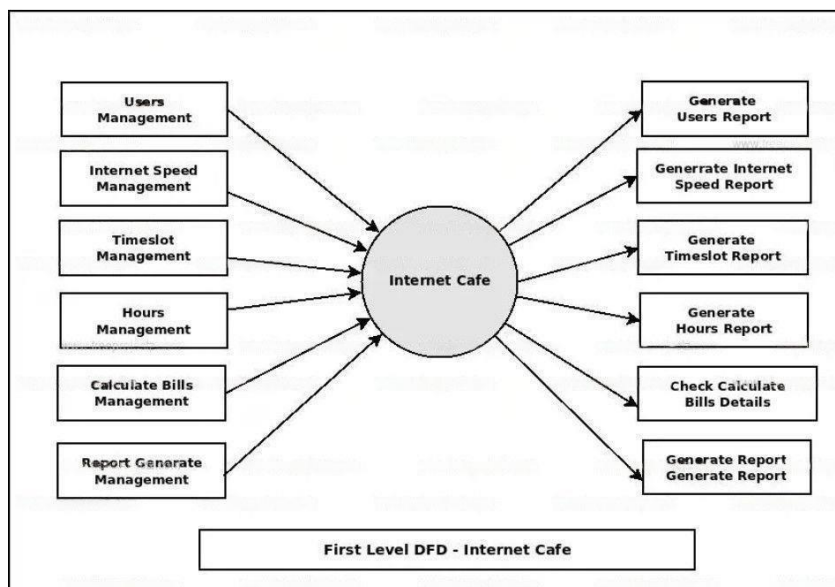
Users Management

Internet Speed Management

Timeslot Management

Hours Management

Calculate Bills Management

Report Generate Management

Internet Cafe

Generate Users Report

Generrate Internet Speed Report

Generate Timeslot Report

Generate Hours Report

Check Calculate Bills Details

Generate Report Generate Report

First Level DFD - Internet Cafe